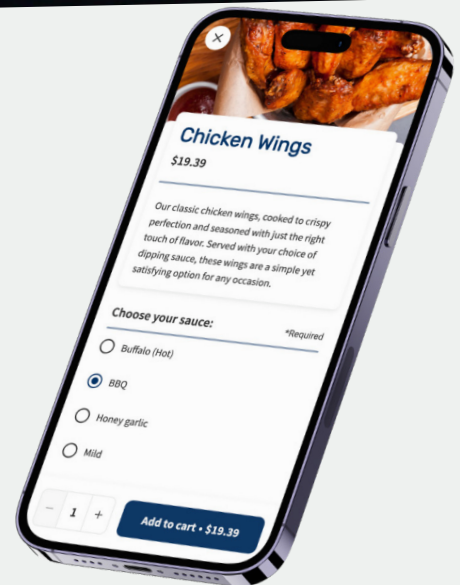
×

Chicken Wings

$19.39

Our classic chicken wings, cooked to crispy perfection and seasoned with just the right touch of flavor. Served with your choice of dipping sauce, these wings are a simple yet satisfying option for any occasion.

Choose your sauce:

*Required

Buffalo (Hot)

BBQ

Honey garlic

Mild

−

1

+

Add to cart • $19.39